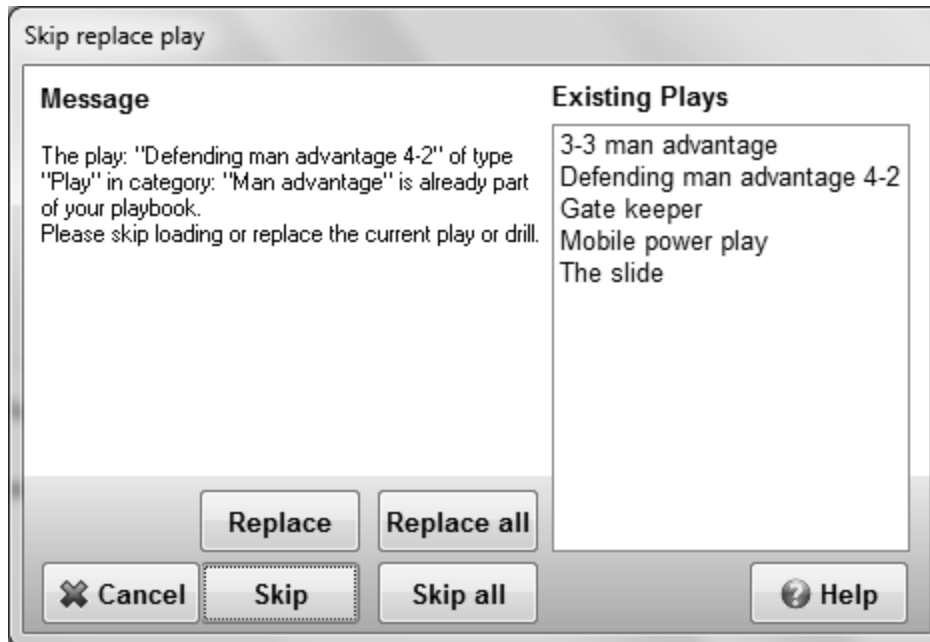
Skip replace play

Message

The play: "Defending man advantage 4-2" of type "Play" in category: "Man advantage" is already part of your playbook.
Please skip loading or replace the current play or drill.

Existing Plays

3-3 man advantage
Defending man advantage 4-2
Gate keeper
Mobile power play
The slide

Replace

Replace all

Cancel

Skip

Skip all

Help